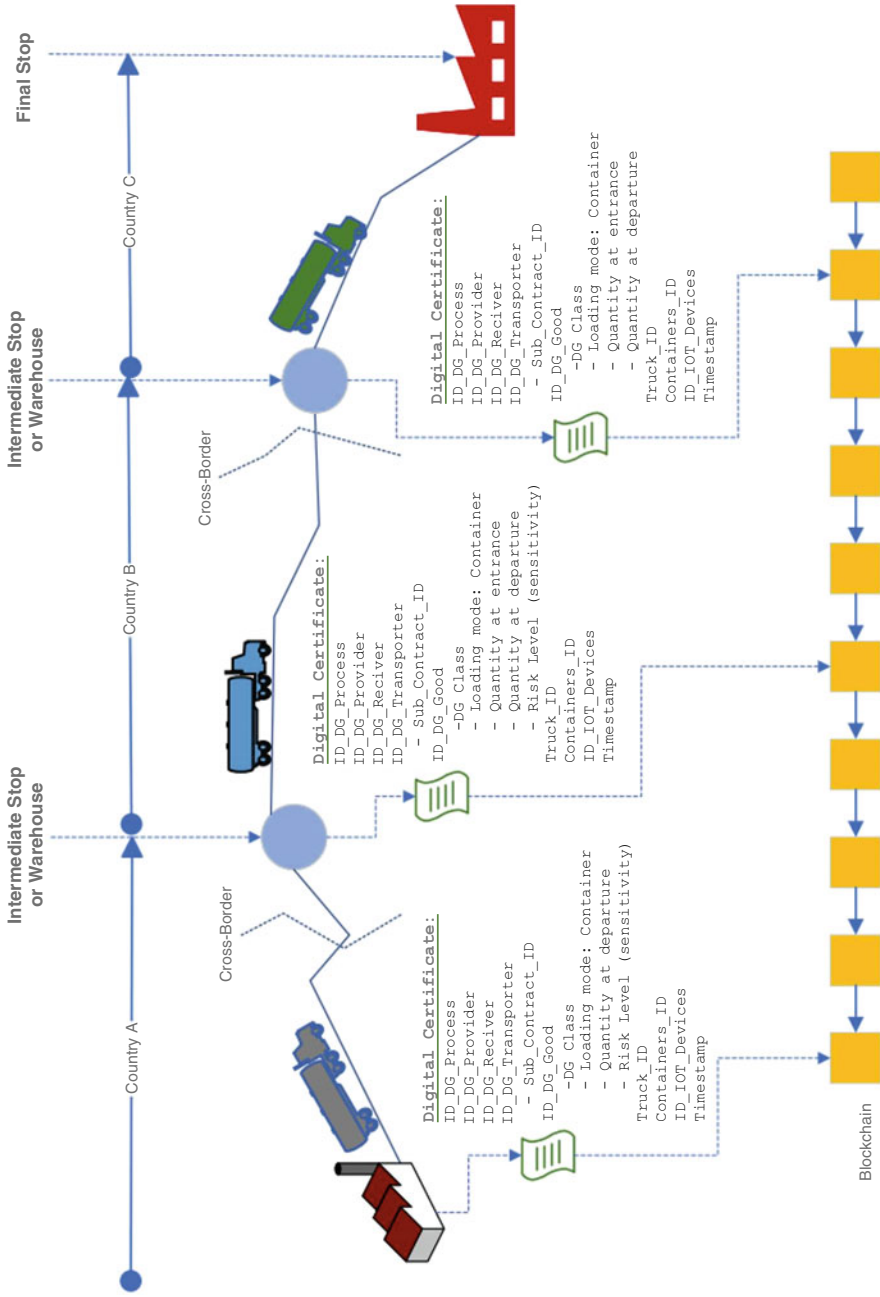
Final Stop

Intermediate Stop or Warehouse

Intermediate Stop or Warehouse

Country A

Country B

Country C

Cross-Border

Cross-Border

Digital Certificate:
ID_DG_Process
ID_DG_Provider
ID_DG_Reciver
ID_DG_Transporter
- Sub_Contract_ID
ID_DG_Good
-DG Class
- Loading mode: Container
- Quantity at departure
- Risk Level (sensitivity)
Truck_ID
Containers_ID
ID_IOT_Devices
Timestamp

Digital Certificate:
ID_DG_Process
ID_DG_Provider
ID_DG_Reciver
ID_DG_Transporter
- Sub_Contract_ID
ID_DG_Good
-DG Class
- Loading mode: Container
- Quantity at entrance
- Quantity at departure
- Risk Level (sensitivity)
Truck_ID
Containers_ID
ID_IOT_Devices
Timestamp

Digital Certificate:
ID_DG_Process
ID_DG_Provider
ID_DG_Reciver
ID_DG_Transporter
- Sub_Contract_ID
ID_DG_Good
-DG Class
- Loading mode: Container
- Quantity at entrance
- Quantity at departure
Truck_ID
Containers_ID
ID_IOT_Devices
Timestamp

Blockchain